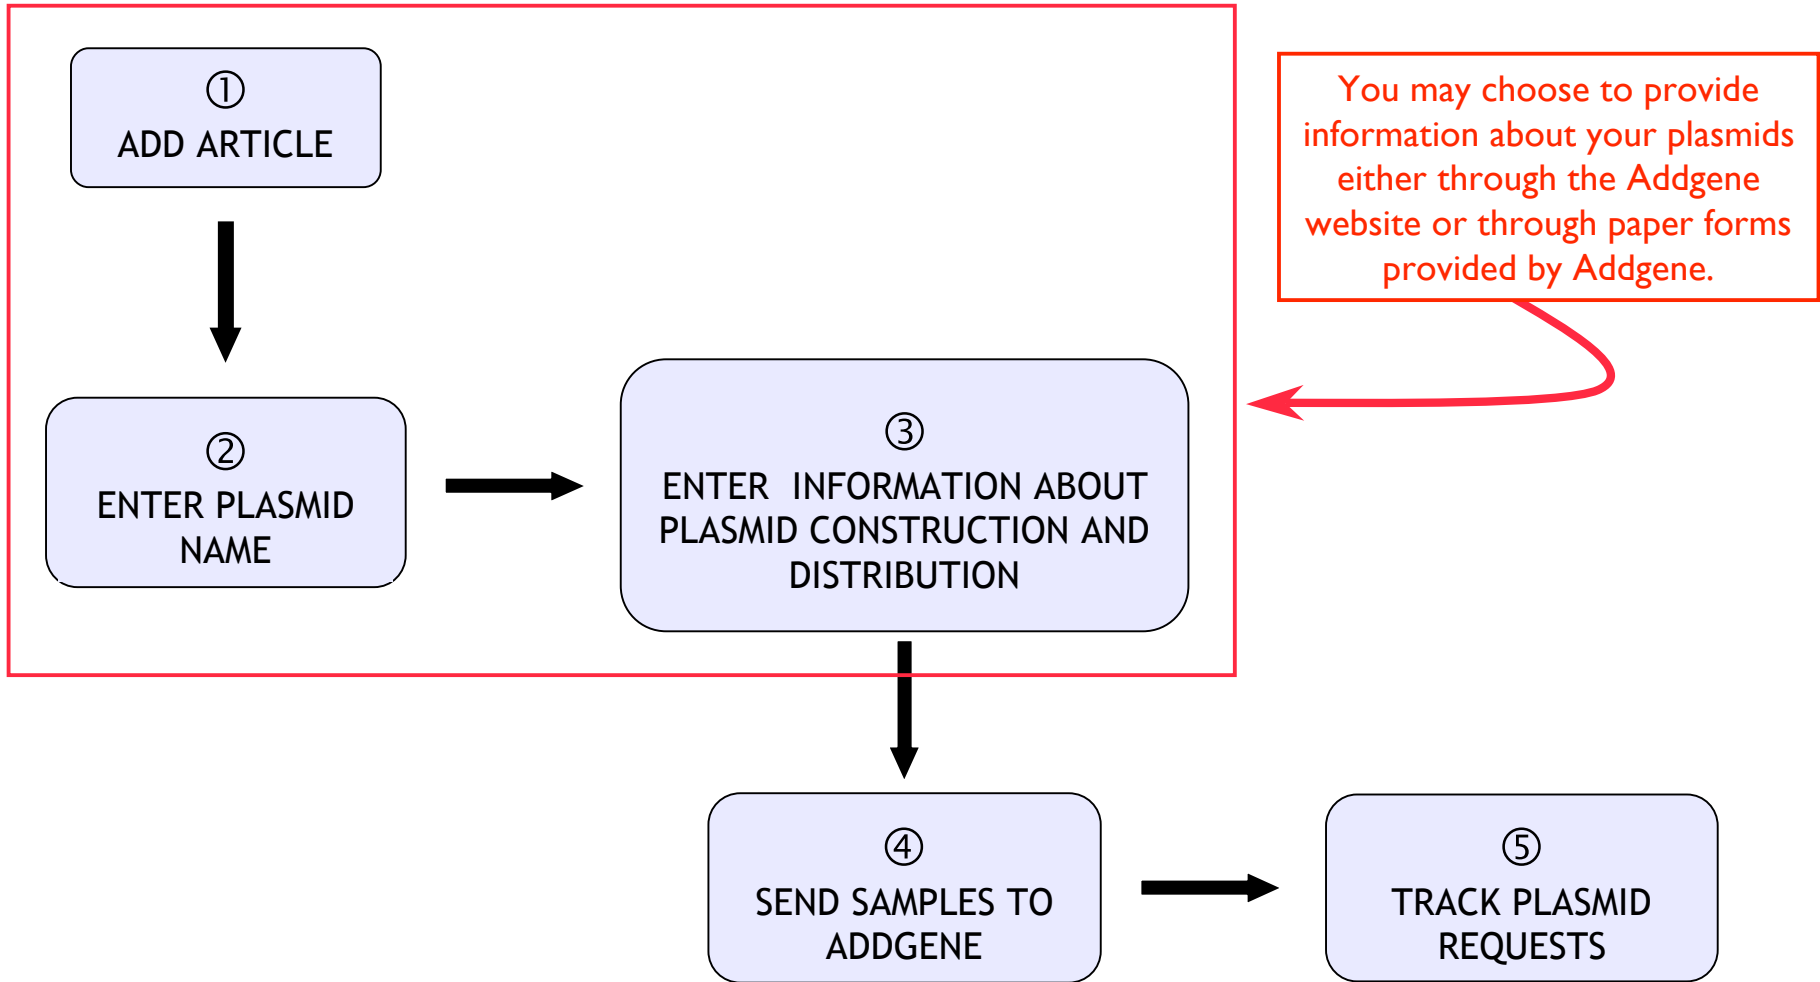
①
ADD ARTICLE

②
ENTER PLASMID NAME

③
ENTER INFORMATION ABOUT PLASMID CONSTRUCTION AND DISTRIBUTION

You may choose to provide information about your plasmids either through the Addgene website or through paper forms provided by Addgene.

④
SEND SAMPLES TO ADDGENE

⑤
TRACK PLASMID REQUESTS